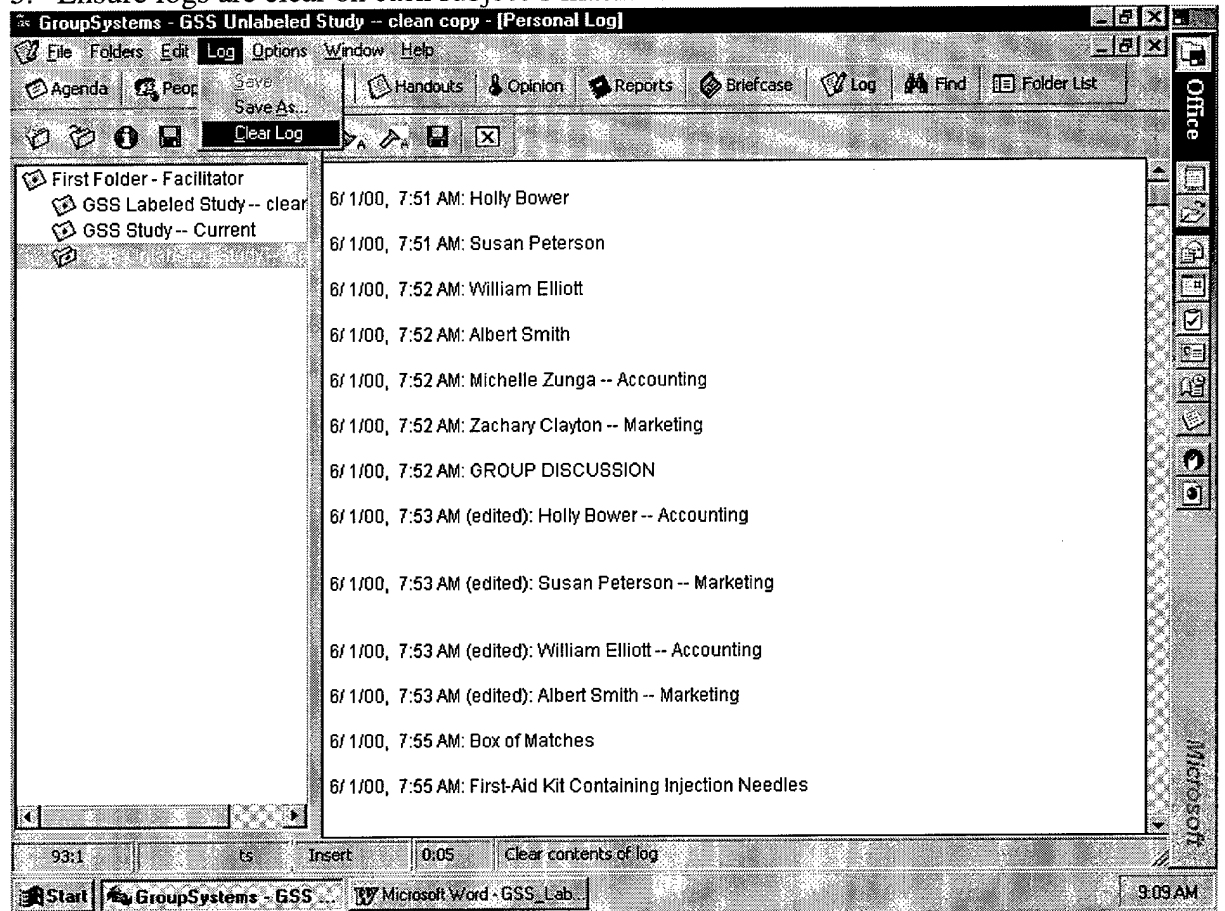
GroupSystems - GSS Unlabeled Study -- clean copy - [Personal Log]

File Folders Edit Log Options Window Help

Agenda Peop Save Save As... Clear Log Handouts Opinion Reports Briefcase Log Find Folder List

Office

First Folder - Facilitator
GSS Labeled Study -- clear
GSS Study -- Current
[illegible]

6/ 1/00, 7:51 AM: Holly Bower

6/ 1/00, 7:51 AM: Susan Peterson

6/ 1/00, 7:52 AM: William Elliott

6/ 1/00, 7:52 AM: Albert Smith

6/ 1/00, 7:52 AM: Michelle Zunga -- Accounting

6/ 1/00, 7:52 AM: Zachary Clayton -- Marketing

6/ 1/00, 7:52 AM: GROUP DISCUSSION

6/ 1/00, 7:53 AM (edited): Holly Bower -- Accounting

6/ 1/00, 7:53 AM (edited): Susan Peterson -- Marketing

6/ 1/00, 7:53 AM (edited): William Elliott -- Accounting

6/ 1/00, 7:53 AM (edited): Albert Smith -- Marketing

6/ 1/00, 7:55 AM: Box of Matches

6/ 1/00, 7:55 AM: First-Aid Kit Containing Injection Needles

Microsoft

93:1 ts Insert 0:05 Clear contents of log

Start GroupSystems - GSS ... Microsoft Word - GSS_Lab... 9:09 AM